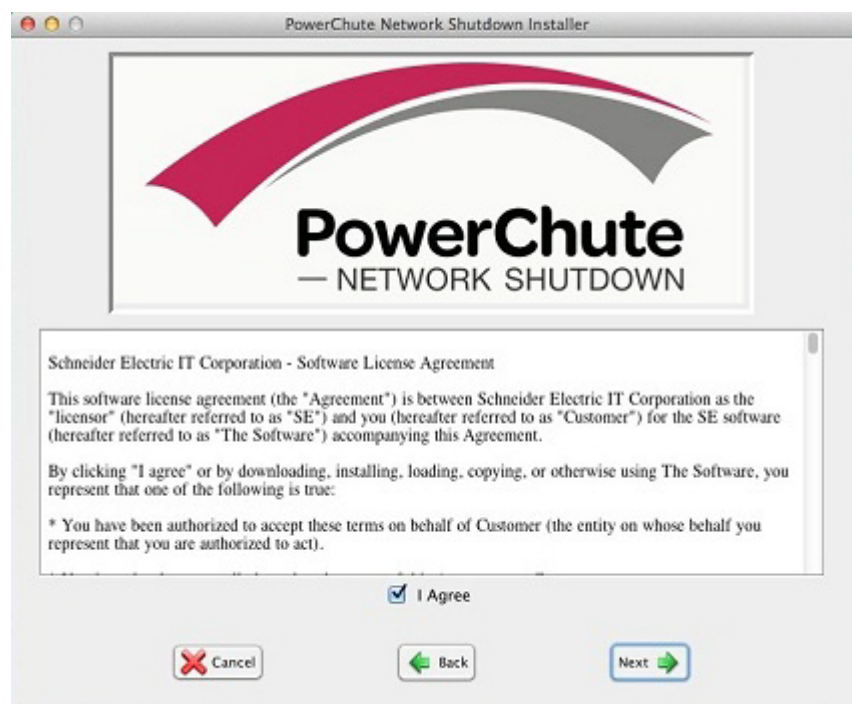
PowerChute Network Shutdown Installer

PowerChute
— NETWORK SHUTDOWN

Schneider Electric IT Corporation - Software License Agreement

This software license agreement (the "Agreement") is between Schneider Electric IT Corporation as the "licensor" (hereafter referred to as "SE") and you (hereafter referred to as "Customer") for the SE software (hereafter referred to as "The Software") accompanying this Agreement.

By clicking "I agree" or by downloading, installing, loading, copying, or otherwise using The Software, you represent that one of the following is true:

* You have been authorized to accept these terms on behalf of Customer (the entity on whose behalf you represent that you are authorized to act).

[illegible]

I Agree

Cancel

Back

Next